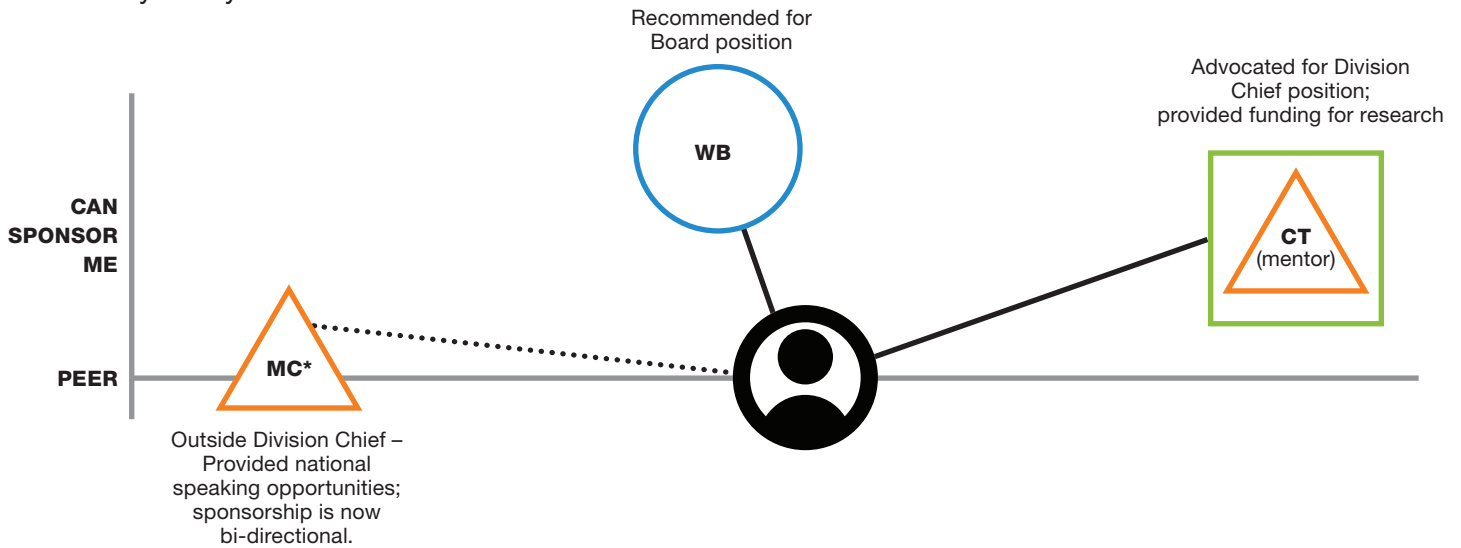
Recommended for Board position

Advocated for Division Chief position; provided funding for research

CAN SPONSOR ME

WB

CT
(mentor)

PEER

MC*

Outside Division Chief – Provided national speaking opportunities; sponsorship is now bi-directional.